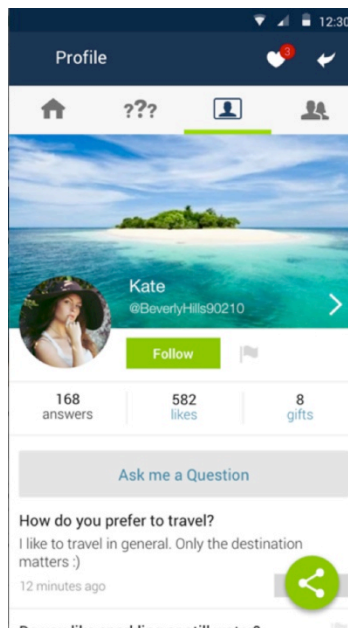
12:30

Profile

3

???

Kate

@BeverlyHills90210

Follow

168
answers

582
likes

8
gifts

Ask me a Question

How do you prefer to travel?

I like to travel in general. Only the destination matters :)

12 minutes ago

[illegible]